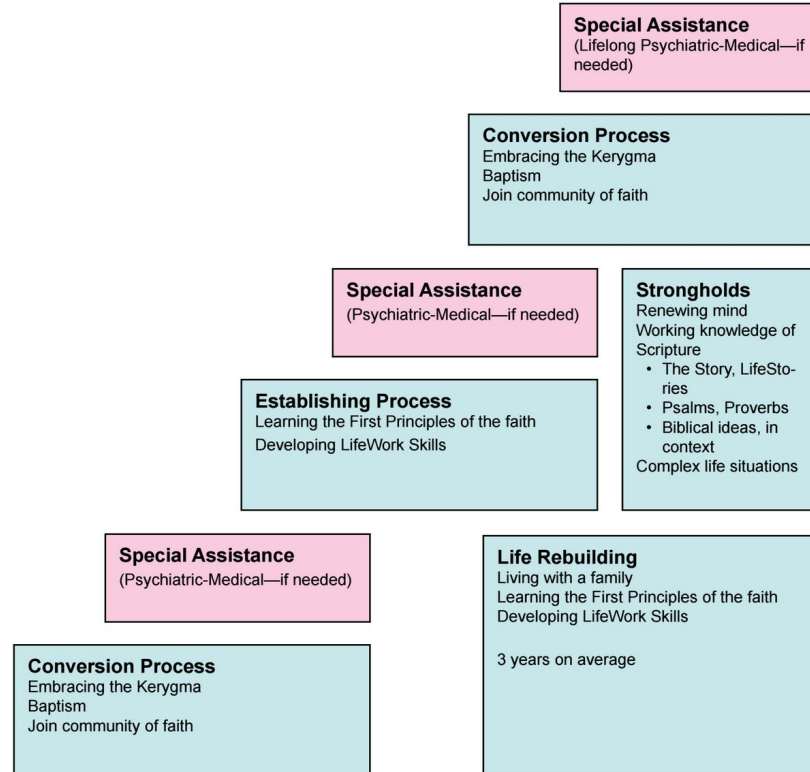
**Special Assistance**
(Lifelong Psychiatric-Medical—if needed)

**Conversion Process**
Embracing the Kerygma
Baptism
Join community of faith

**Special Assistance**
(Psychiatric-Medical—if needed)

**Strongholds**
Renewing mind
Working knowledge of Scripture
- The Story, LifeStories
- Psalms, Proverbs
- Biblical ideas, in context

Complex life situations

**Establishing Process**
Learning the First Principles of the faith
Developing LifeWork Skills

**Special Assistance**
(Psychiatric-Medical—if needed)

**Life Rebuilding**
Living with a family
Learning the First Principles of the faith
Developing LifeWork Skills

3 years on average

**Conversion Process**
Embracing the Kerygma
Baptism
Join community of faith